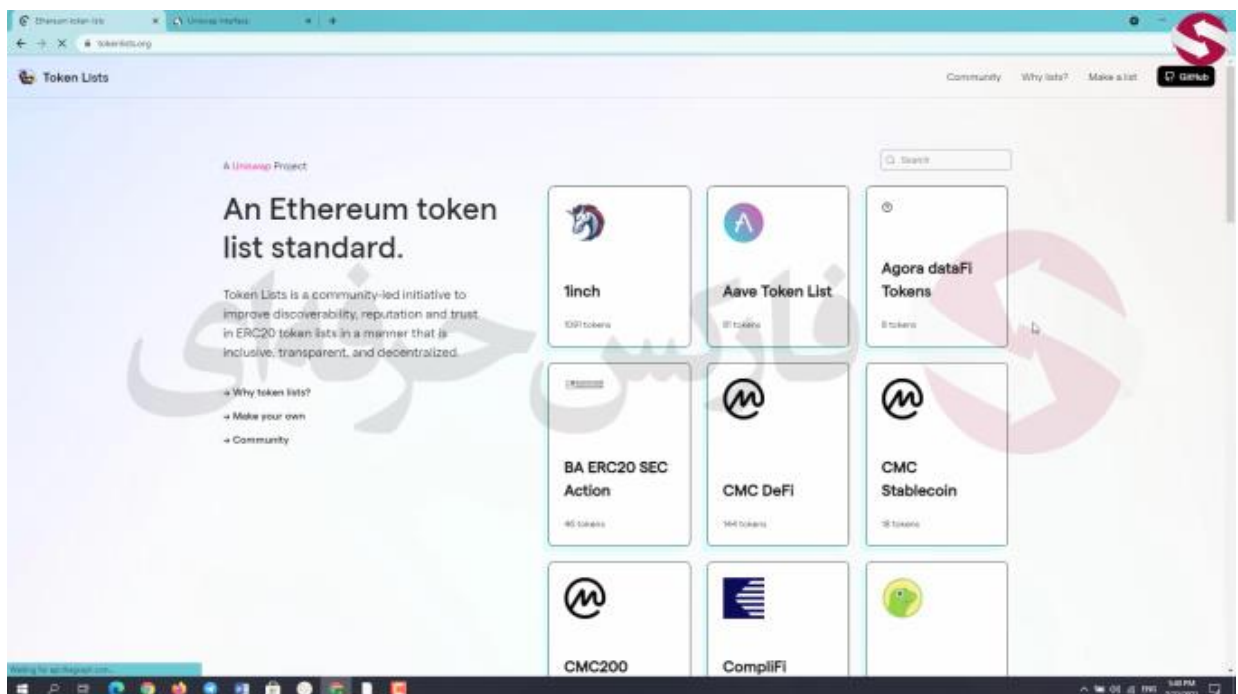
Ethereum token lists
Uniswap Interface
tokenlists.org

Token Lists

Community Why lists? Make a list GitHub

A Uniswap Project

Search

An Ethereum token list standard.

Token Lists is a community-led initiative to improve discoverability, reputation and trust in ERC20 token lists in a manner that is inclusive, transparent, and decentralized.

→ Why token lists?
→ Make your own
→ Community

1inch
1091 tokens

Aave Token List
81 tokens

Agora dataFi Tokens
8 tokens

BA ERC20 SEC Action
46 tokens

CMC DeFi
144 tokens

CMC Stablecoin
18 tokens

CMC200

CompliFi

فارکس حرفه ای

Waiting for api.thegraph.com...

5:40 PM